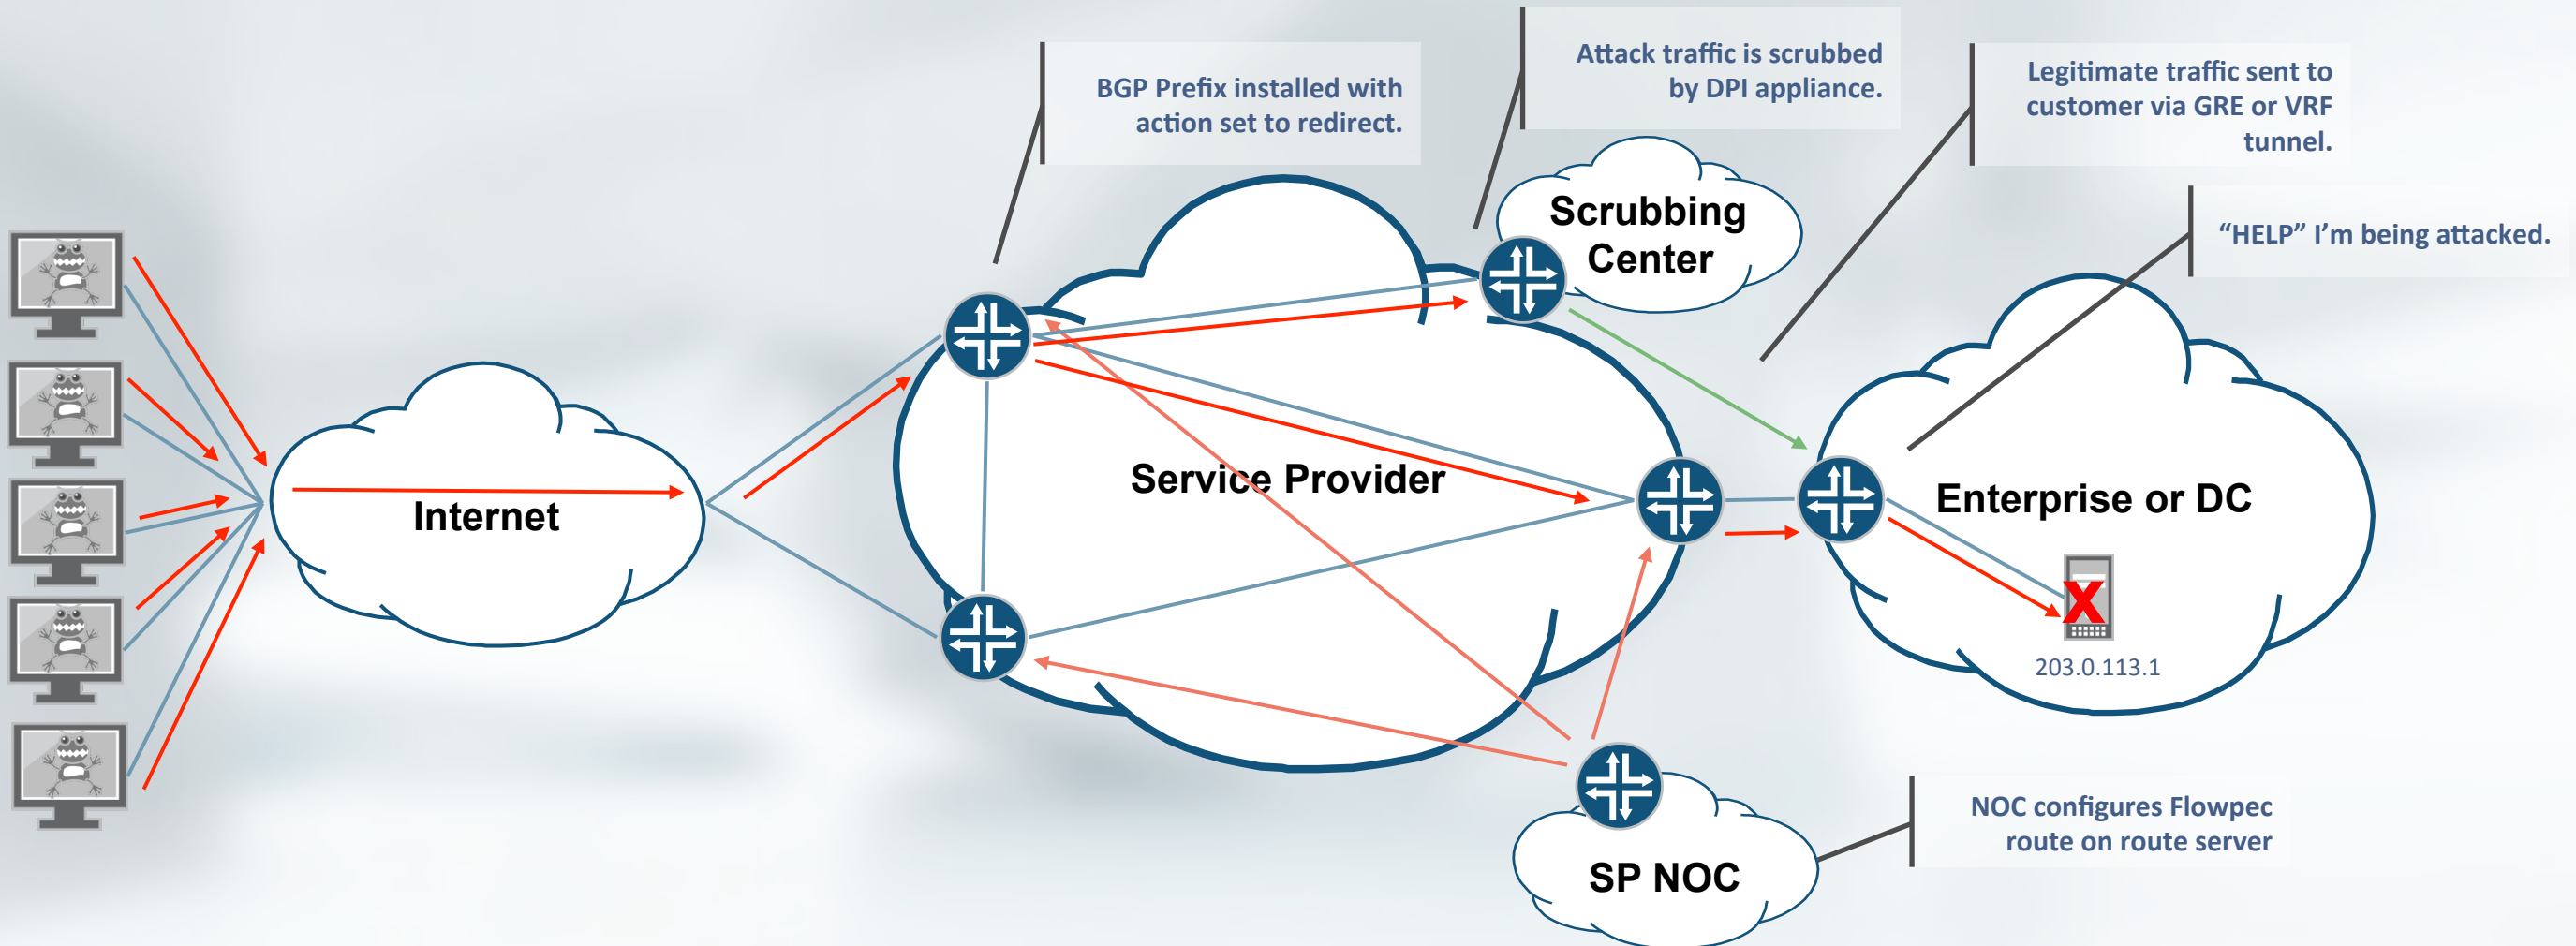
BGP Prefix installed with action set to redirect.

Attack traffic is scrubbed by DPI appliance.

Legitimate traffic sent to customer via GRE or VRF tunnel.

"HELP" I'm being attacked.

Scrubbing Center

Internet

Service Provider

Enterprise or DC

203.0.113.1

SP NOC

NOC configures Flowpec route on route server